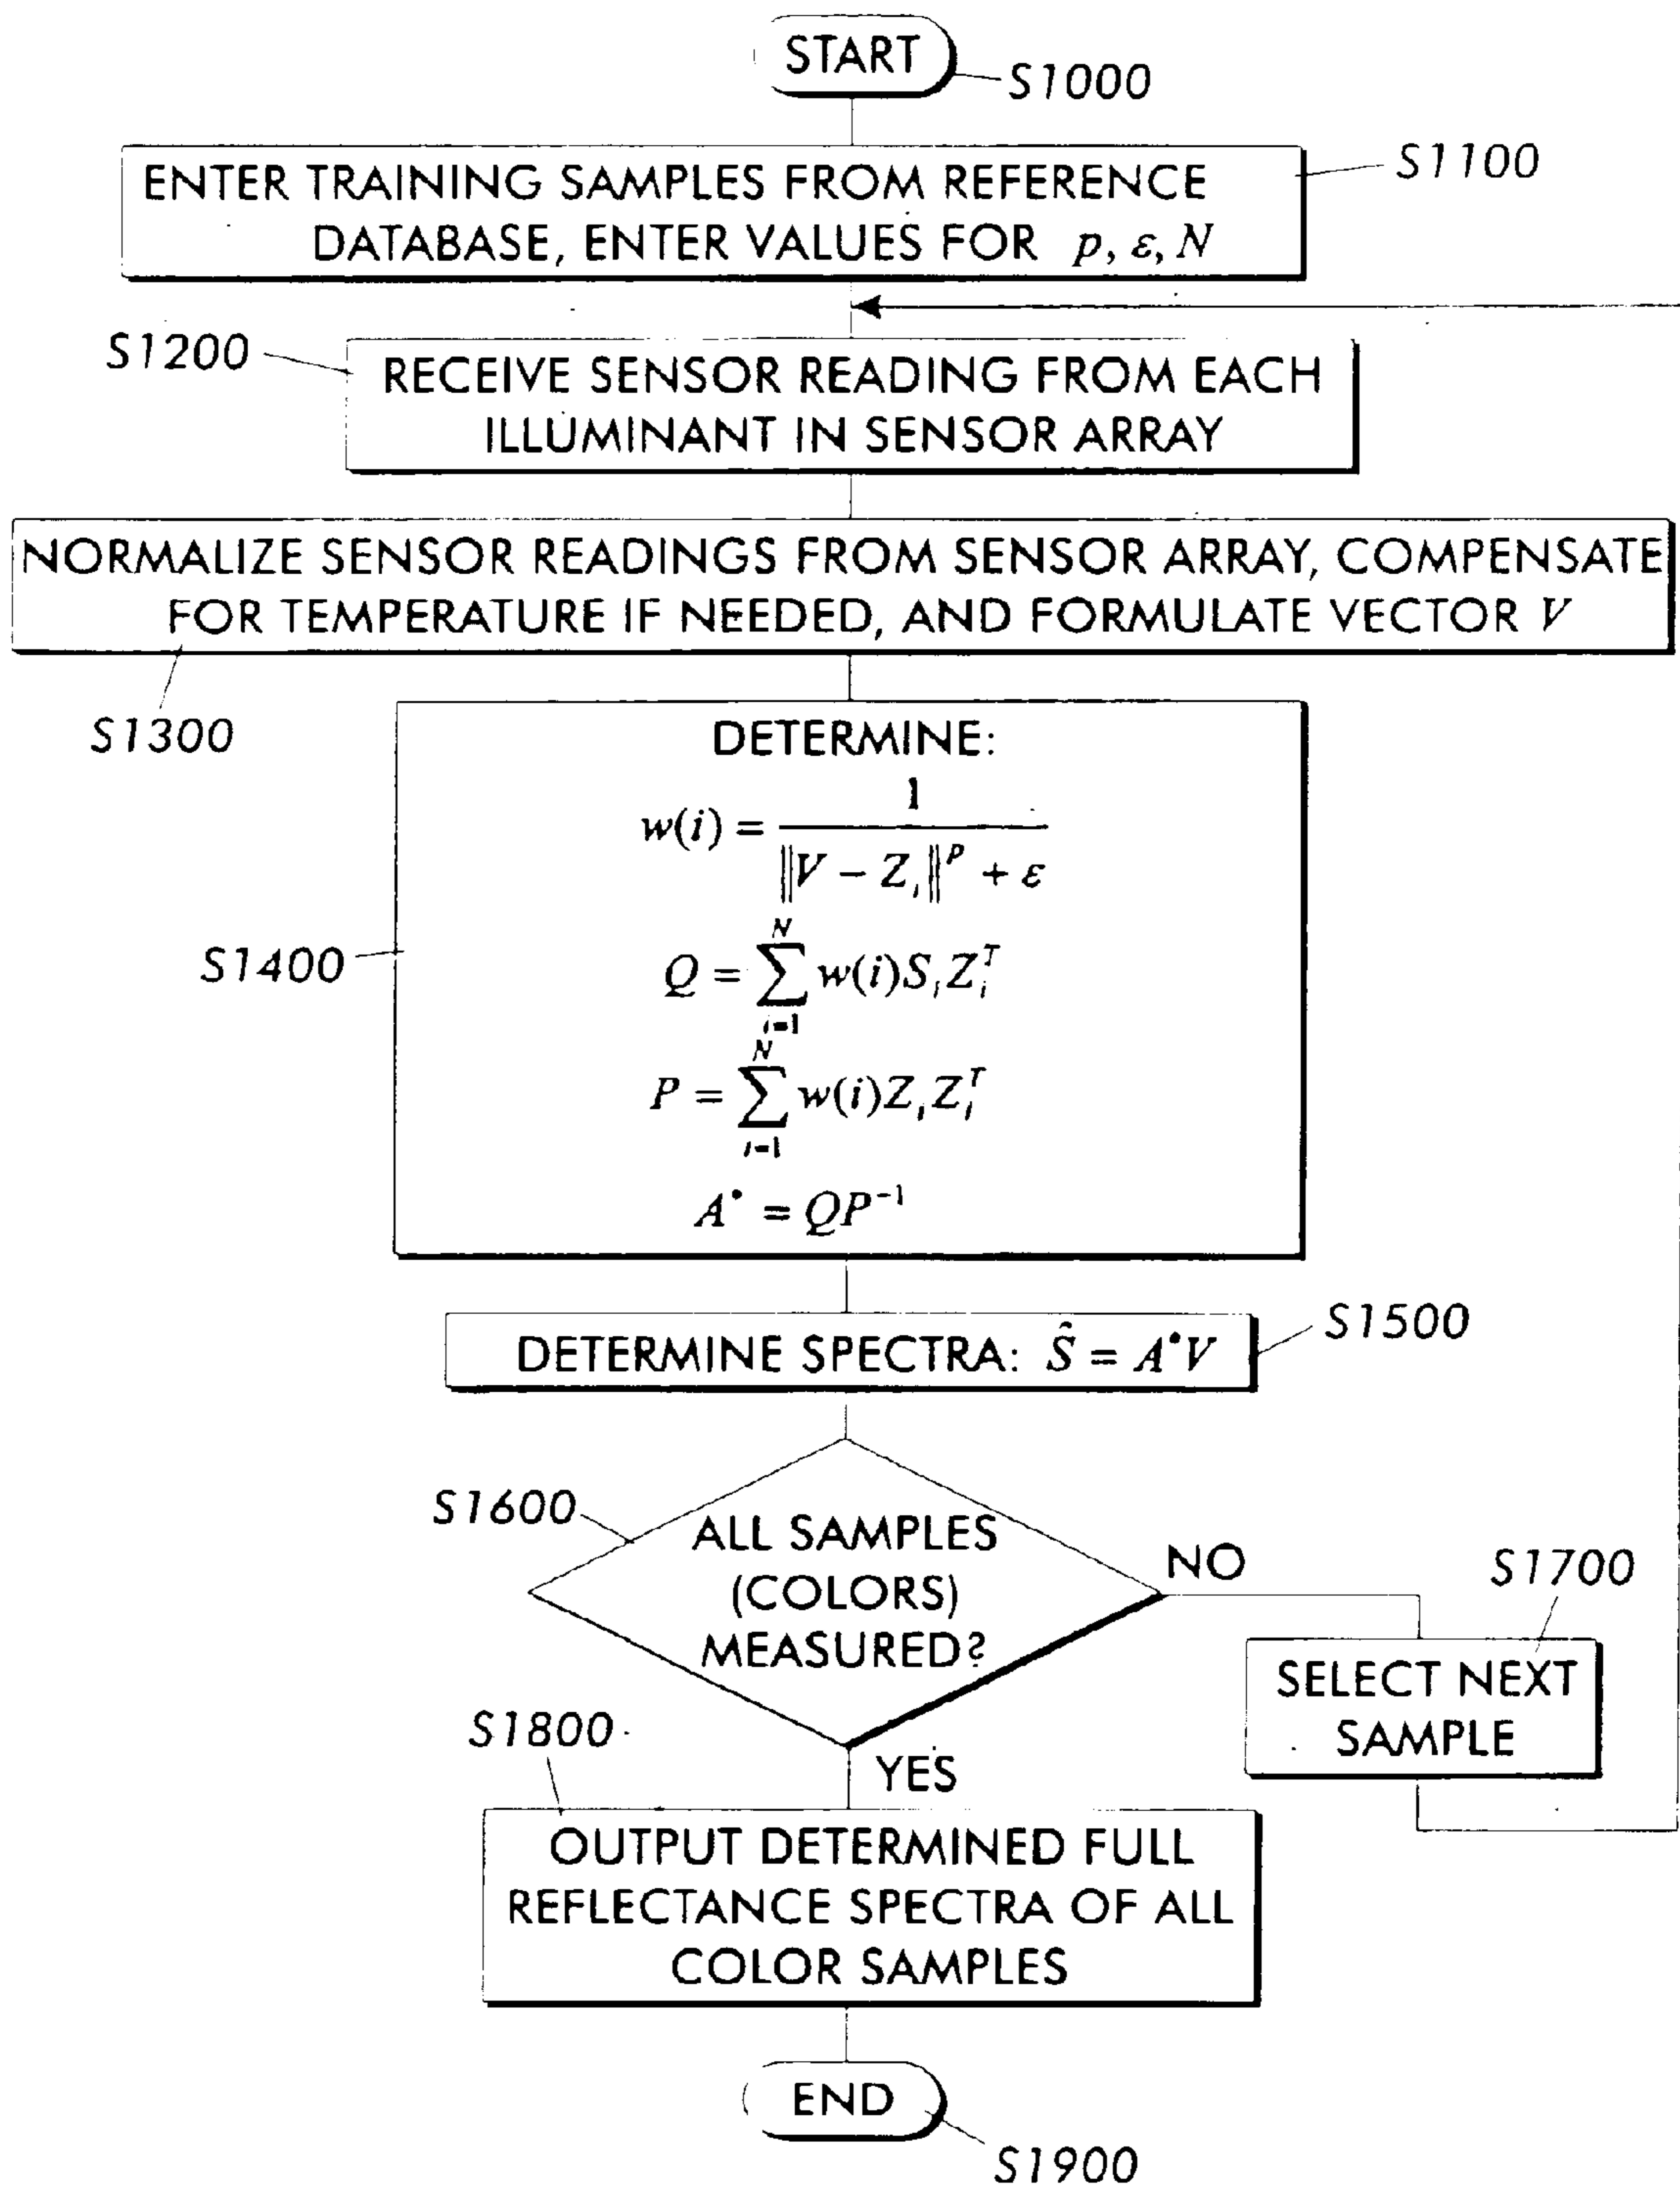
START
S1000

ENTER TRAINING SAMPLES FROM REFERENCE DATABASE, ENTER VALUES FOR $p, \varepsilon, N$
S1100

S1200
RECEIVE SENSOR READING FROM EACH ILLUMINANT IN SENSOR ARRAY

NORMALIZE SENSOR READINGS FROM SENSOR ARRAY, COMPENSATE FOR TEMPERATURE IF NEEDED, AND FORMULATE VECTOR $V$

S1300

S1400
DETERMINE:
$w(i) = \frac{1}{\|V - Z_i\|^p + \varepsilon}$
$Q = \sum_{i=1}^{N} w(i) S_i Z_i^T$
$P = \sum_{i=1}^{N} w(i) Z_i Z_i^T$
$A^* = QP^{-1}$

DETERMINE SPECTRA: $\hat{S} = A^* V$
S1500

S1600
ALL SAMPLES (COLORS) MEASURED?
NO
S1700
SELECT NEXT SAMPLE

S1800
YES
OUTPUT DETERMINED FULL REFLECTANCE SPECTRA OF ALL COLOR SAMPLES

END
S1900